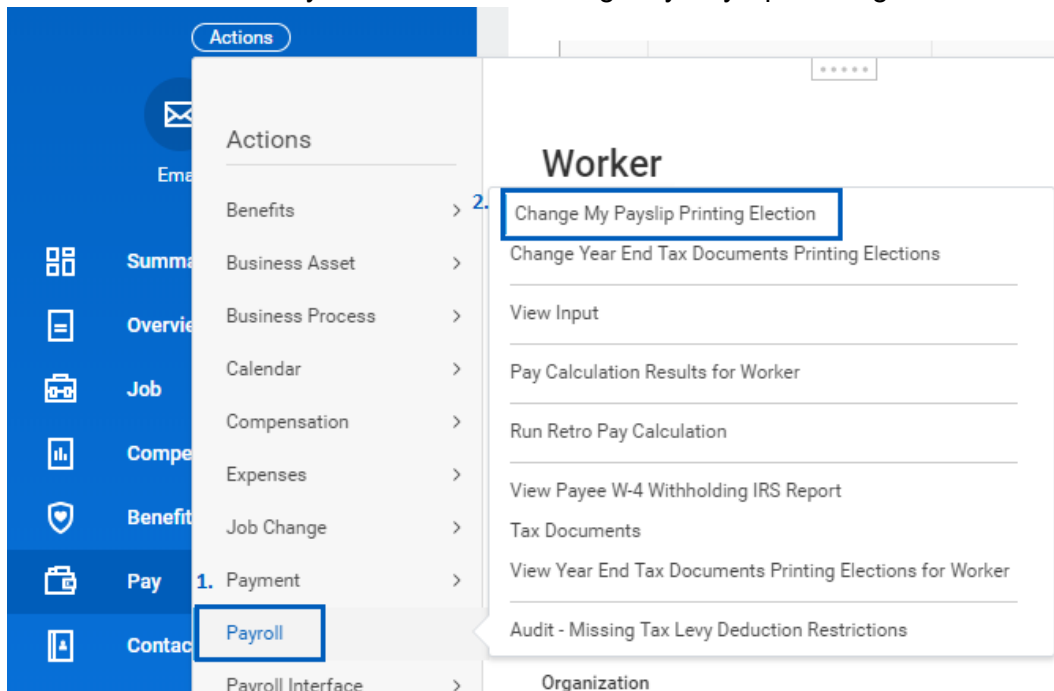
Actions

Ema

Summa

Overvie

Job

Compe

Benefit

Pay

Contac

Actions

Benefits

Business Asset

Business Process

Calendar

Compensation

Expenses

Job Change

1. Payment

Payroll

Payroll Interface

Worker

2. Change My Payslip Printing Election

Change Year End Tax Documents Printing Elections

View Input

Pay Calculation Results for Worker

Run Retro Pay Calculation

View Payee W-4 Withholding IRS Report

Tax Documents

View Year End Tax Documents Printing Elections for Worker

Audit - Missing Tax Levy Deduction Restrictions

Organization